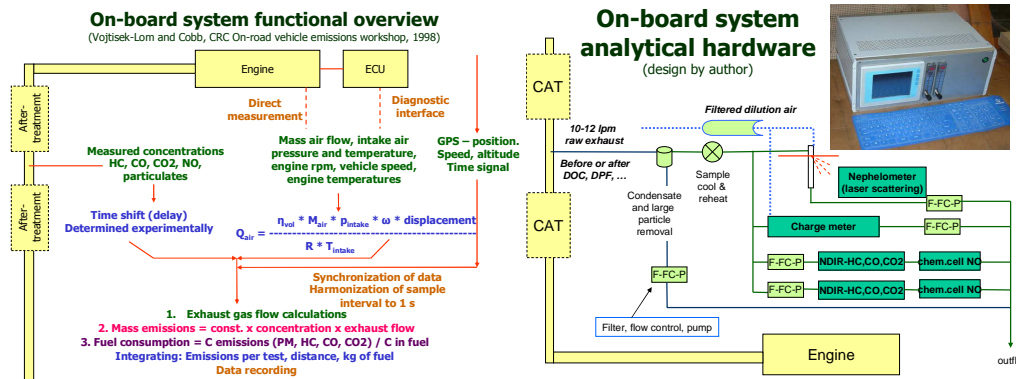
On-board system functional overview
(Vojtisek-Lom and Cobb, CRC On-road vehicle emissions workshop, 1998)

Engine

ECU

After-treatment

After-treatment

Direct measurement

Diagnostic interface

Mass air flow, intake air pressure and temperature, engine rpm, vehicle speed, engine temperatures

GPS – position. Speed, altitude Time signal

Measured concentrations HC, CO, CO2, NO, particulates

Time shift (delay) Determined experimentally

$Q_{air} = \frac{\eta_{vol} * M_{air} * p_{intake} * \omega * displacement}{R * T_{intake}}$

Synchronization of data
Harmonization of sample interval to 1 s

1. Exhaust gas flow calculations
2. Mass emissions = const. x concentration x exhaust flow
3. Fuel consumption = C emissions (PM, HC, CO, CO2) / C in fuel
Integrating: Emissions per test, distance, kg of fuel
Data recording

On-board system analytical hardware
(design by author)

CAT

CAT

Filtered dilution air

10-12 lpm raw exhaust

Before or after DOC, DPF, …

Sample cool & reheat

Condensate and large particle removal

Nephelometer (laser scattering)

F-FC-P

Charge meter

F-FC-P

F-FC-P

NDIR-HC,CO,CO2

chem.cell NO

F-FC-P

NDIR-HC,CO,CO2

chem.cell NO

F-FC-P

Filter, flow control, pump

Engine

outfl